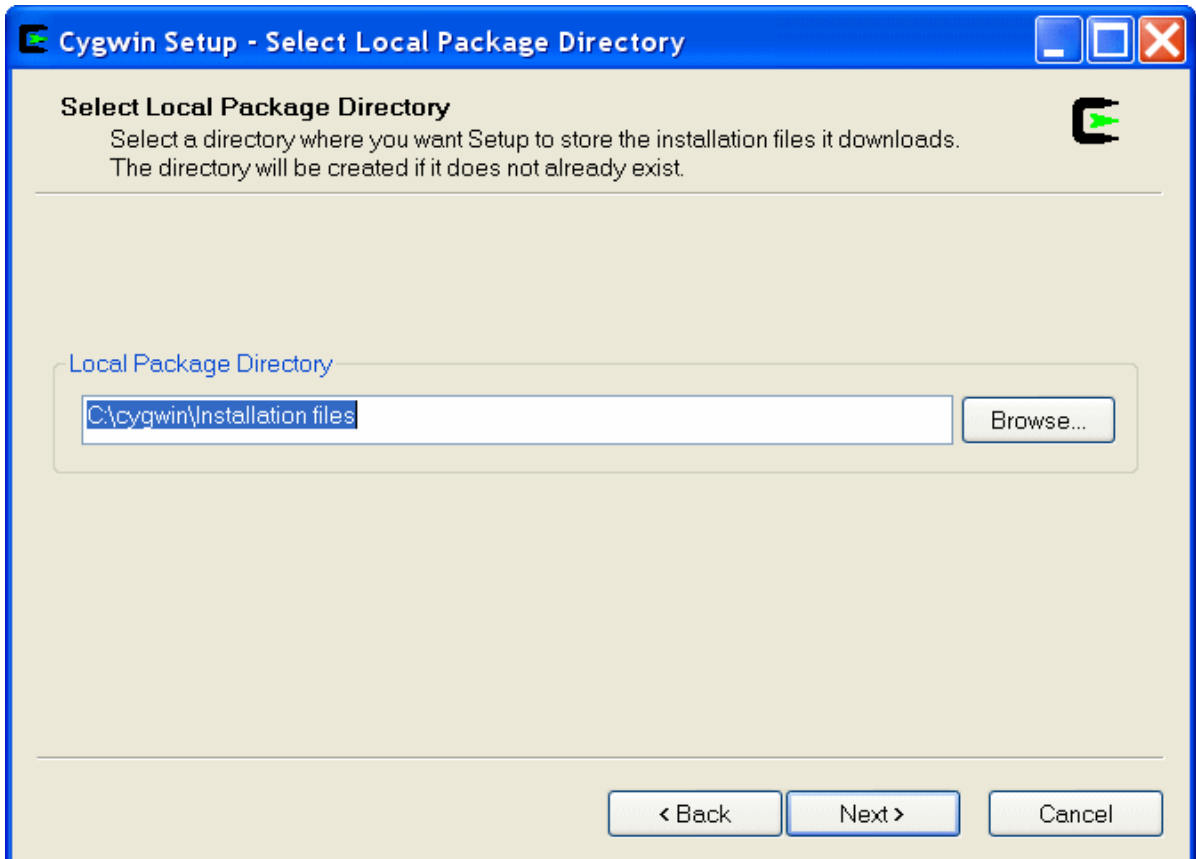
Cygwin Setup - Select Local Package Directory

Select Local Package Directory
Select a directory where you want Setup to store the installation files it downloads. The directory will be created if it does not already exist.

Local Package Directory
C:\cygwin\Installation files
Browse...

< Back
Next >
Cancel